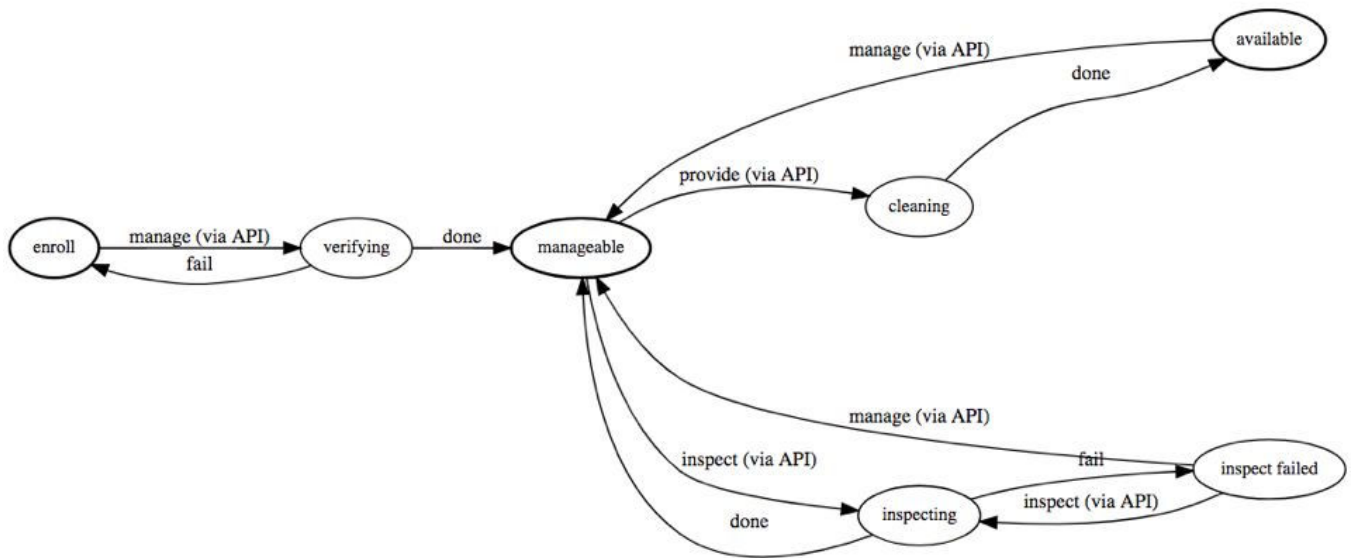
manage (via API)

available

done

provide (via API)

cleaning

enroll

manage (via API)

fail

verifying

done

manageable

manage (via API)

fail

inspect failed

inspect (via API)

inspect (via API)

done

inspecting